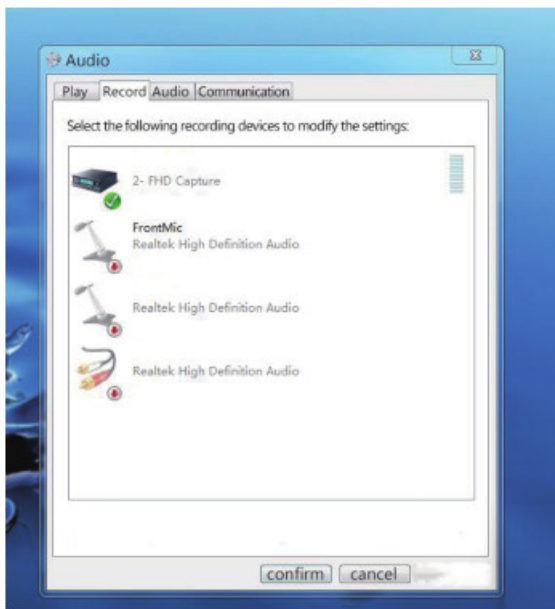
Audio

Play Record Audio Communication

Select the following recording devices to modify the settings:

2- FHD Capture

FrontMic
Realtek High Definition Audio

Realtek High Definition Audio

Realtek High Definition Audio

confirm cancel